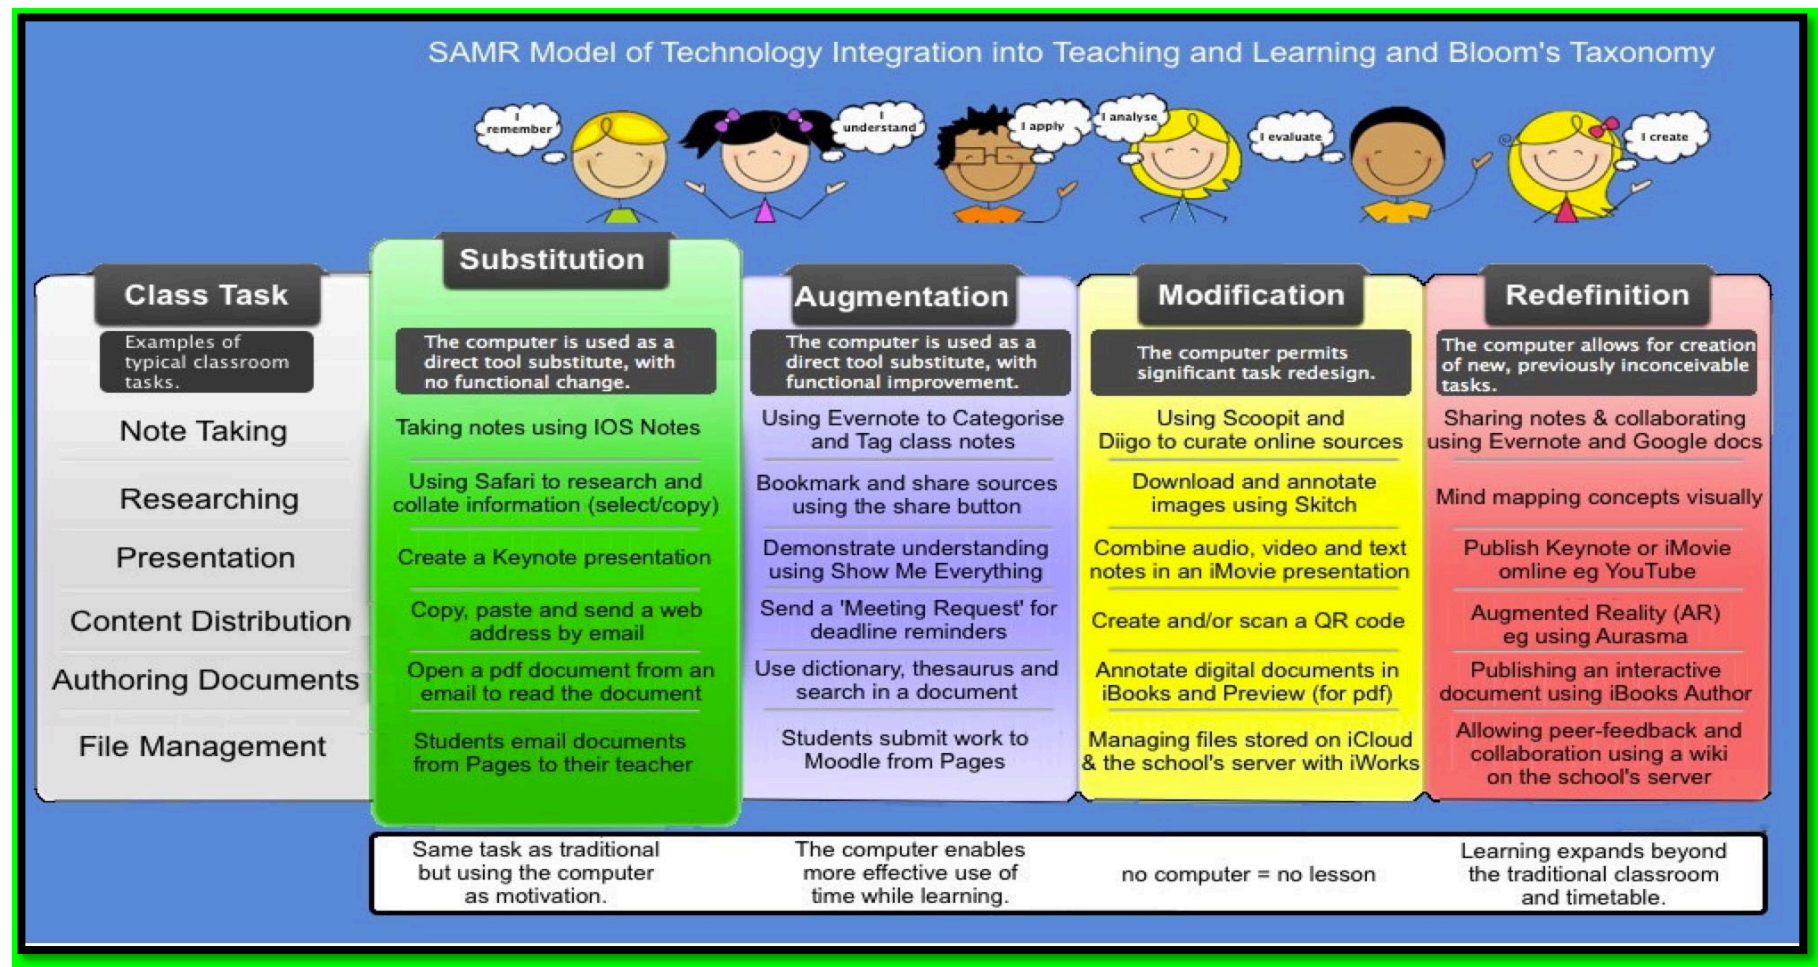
SAMR Model of Technology Integration into Teaching and Learning and Bloom's Taxonomy

I remember

I understand

I apply

I analyse

I evaluate

I create

| Class Task | Substitution | Augmentation | Modification | Redefinition |
|---|---|---|---|---|
| Examples of typical classroom tasks. | The computer is used as a direct tool substitute, with no functional change. | The computer is used as a direct tool substitute, with functional improvement. | The computer permits significant task redesign. | The computer allows for creation of new, previously inconceivable tasks. |
| Note Taking | Taking notes using IOS Notes | Using Evernote to Categorise and Tag class notes | Using Scoopit and Diigo to curate online sources | Sharing notes & collaborating using Evernote and Google docs |
| Researching | Using Safari to research and collate information (select/copy) | Bookmark and share sources using the share button | Download and annotate images using Skitch | Mind mapping concepts visually |
| Presentation | Create a Keynote presentation | Demonstrate understanding using Show Me Everything | Combine audio, video and text notes in an iMovie presentation | Publish Keynote or iMovie omline eg YouTube |
| Content Distribution | Copy, paste and send a web address by email | Send a 'Meeting Request' for deadline reminders | Create and/or scan a QR code | Augmented Reality (AR) eg using Aurasma |
| Authoring Documents | Open a pdf document from an email to read the document | Use dictionary, thesaurus and search in a document | Annotate digital documents in iBooks and Preview (for pdf) | Publishing an interactive document using iBooks Author |
| File Management | Students email documents from Pages to their teacher | Students submit work to Moodle from Pages | Managing files stored on iCloud & the school's server with iWorks | Allowing peer-feedback and collaboration using a wiki on the school's server |

Same task as traditional but using the computer as motivation.

The computer enables more effective use of time while learning.

no computer = no lesson

Learning expands beyond the traditional classroom and timetable.